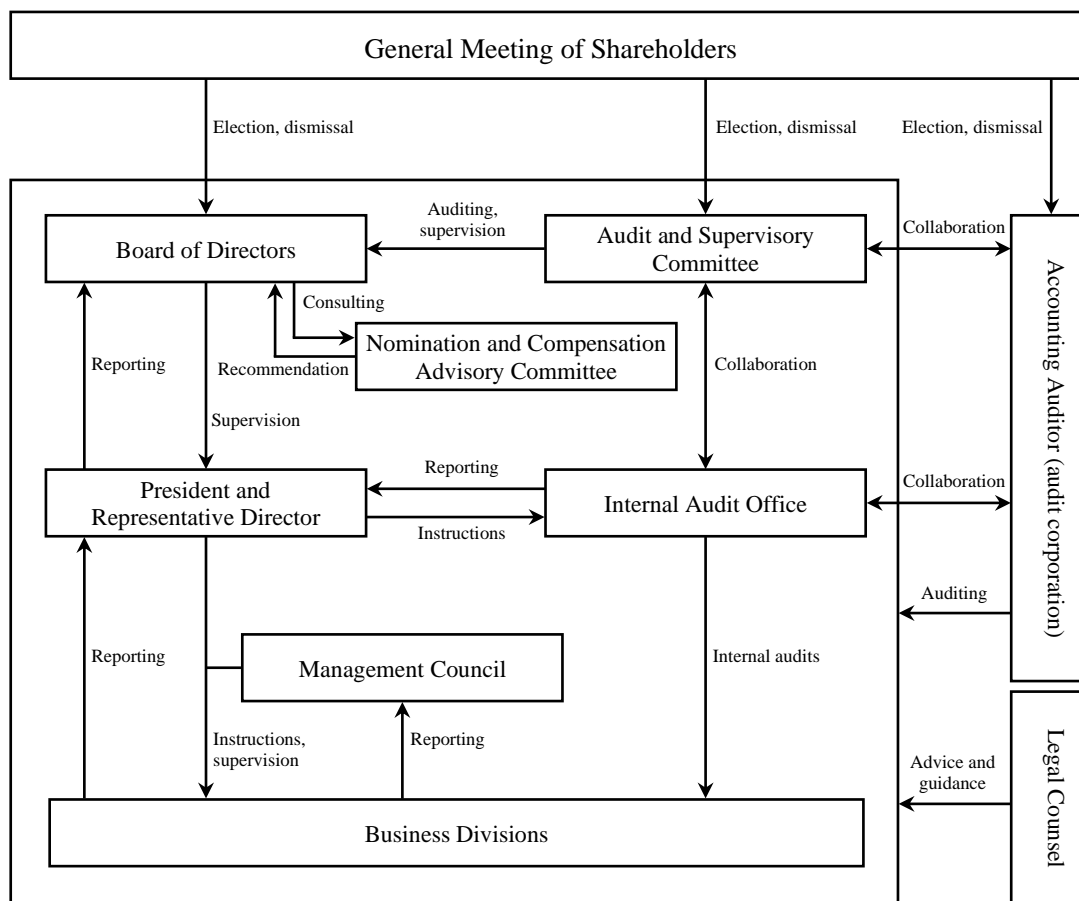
General Meeting of Shareholders

Election, dismissal

Election, dismissal

Election, dismissal

Board of Directors

Auditing, supervision

Audit and Supervisory Committee

Collaboration

Accounting Auditor (audit corporation)

Consulting

Nomination and Compensation Advisory Committee

Reporting

Recommendation

Collaboration

Supervision

Reporting

President and Representative Director

Instructions

Internal Audit Office

Collaboration

Auditing

Reporting

Management Council

Internal audits

Instructions, supervision

Reporting

Advice and guidance

Legal Counsel

Business Divisions